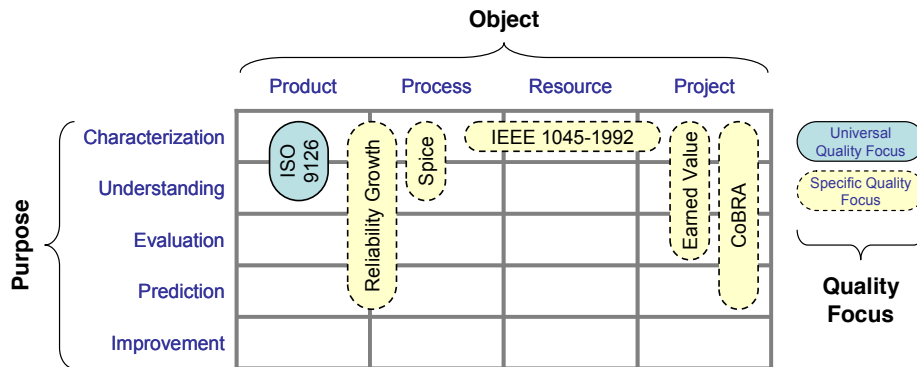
Object

Product Process Resource Project

Purpose

Characterization
Understanding
Evaluation
Prediction
Improvement

ISO 9126

Reliability Growth

Spice

IEEE 1045-1992

Earned Value

CoBRA

Universal Quality Focus

Specific Quality Focus

Quality Focus